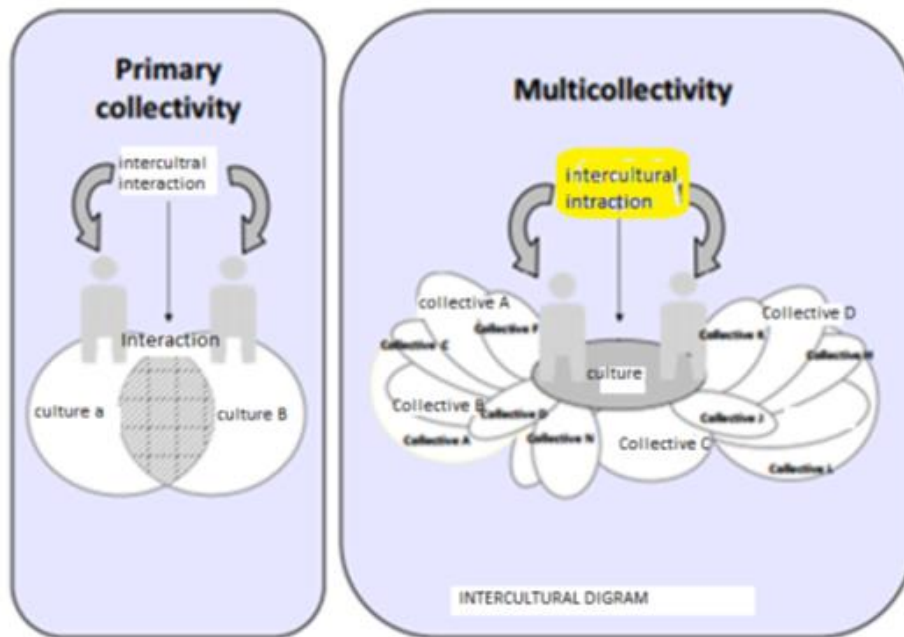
Primary collectivity

intercultral interaction

Interaction

culture a

culture B

Multicollectivity

intercultural intraction

collective A

Collective F

Collective C

Collective B

Collective D

Collective A

Collective N

culture

Collective C

Collective D

Collective K

Collective H

Collective J

Collective L

INTERCULTURAL DIGRAM